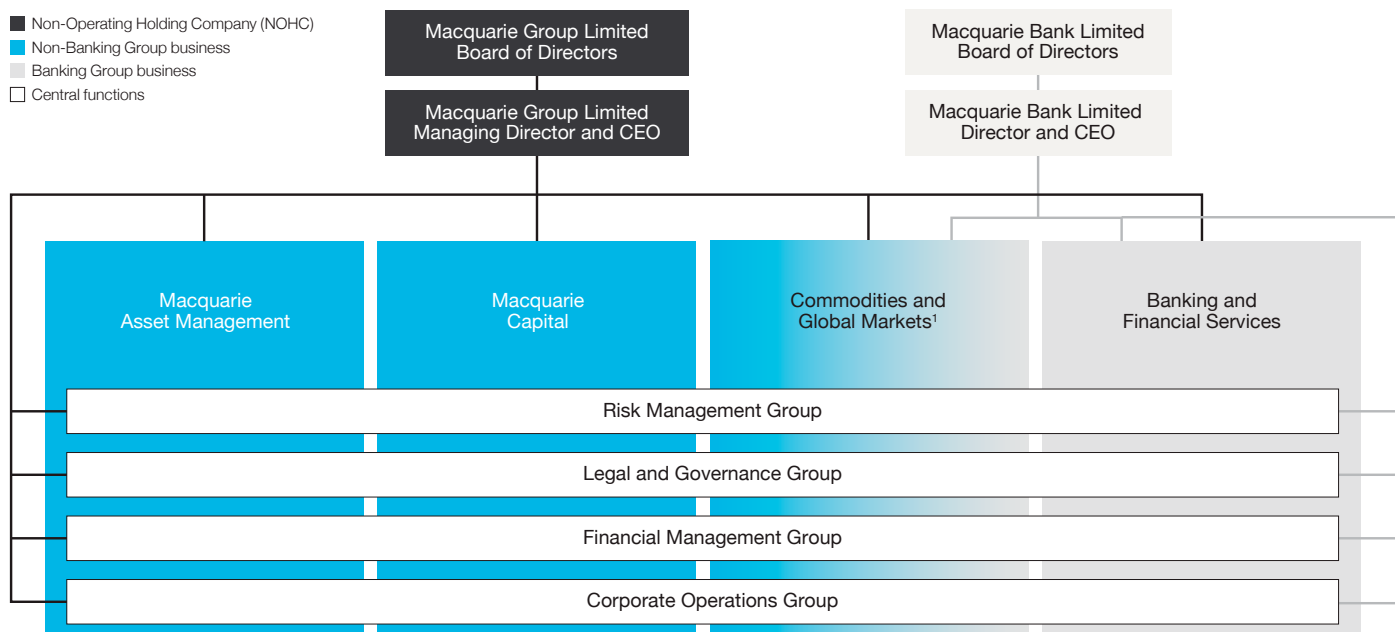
Non-Operating Holding Company (NOHC)
Non-Banking Group business
Banking Group business
Central functions

Macquarie Group Limited Board of Directors

Macquarie Group Limited Managing Director and CEO

Macquarie Bank Limited Board of Directors

Macquarie Bank Limited Director and CEO

Macquarie Asset Management

Macquarie Capital

Commodities and Global Markets$^1$

Banking and Financial Services

Risk Management Group

Legal and Governance Group

Financial Management Group

Corporate Operations Group